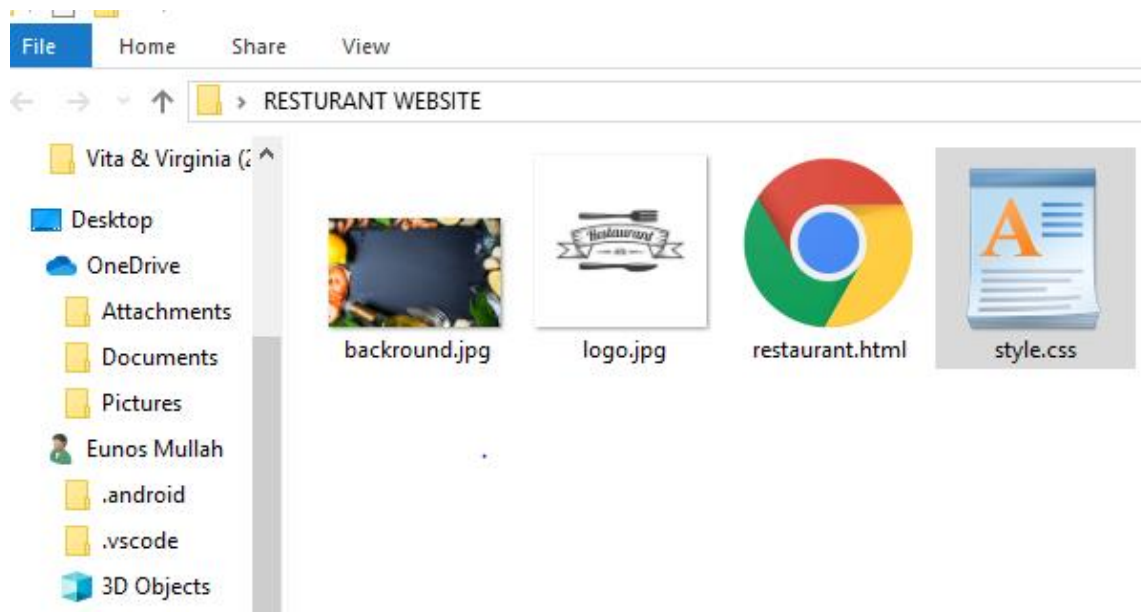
File Home Share View

RESTURANT WEBSITE

Vita & Virginia (2
Desktop
OneDrive
Attachments
Documents
Pictures
Eunos Mullah
.android
.vscode
3D Objects

Restaurant

backround.jpg
logo.jpg
restaurant.html
style.css